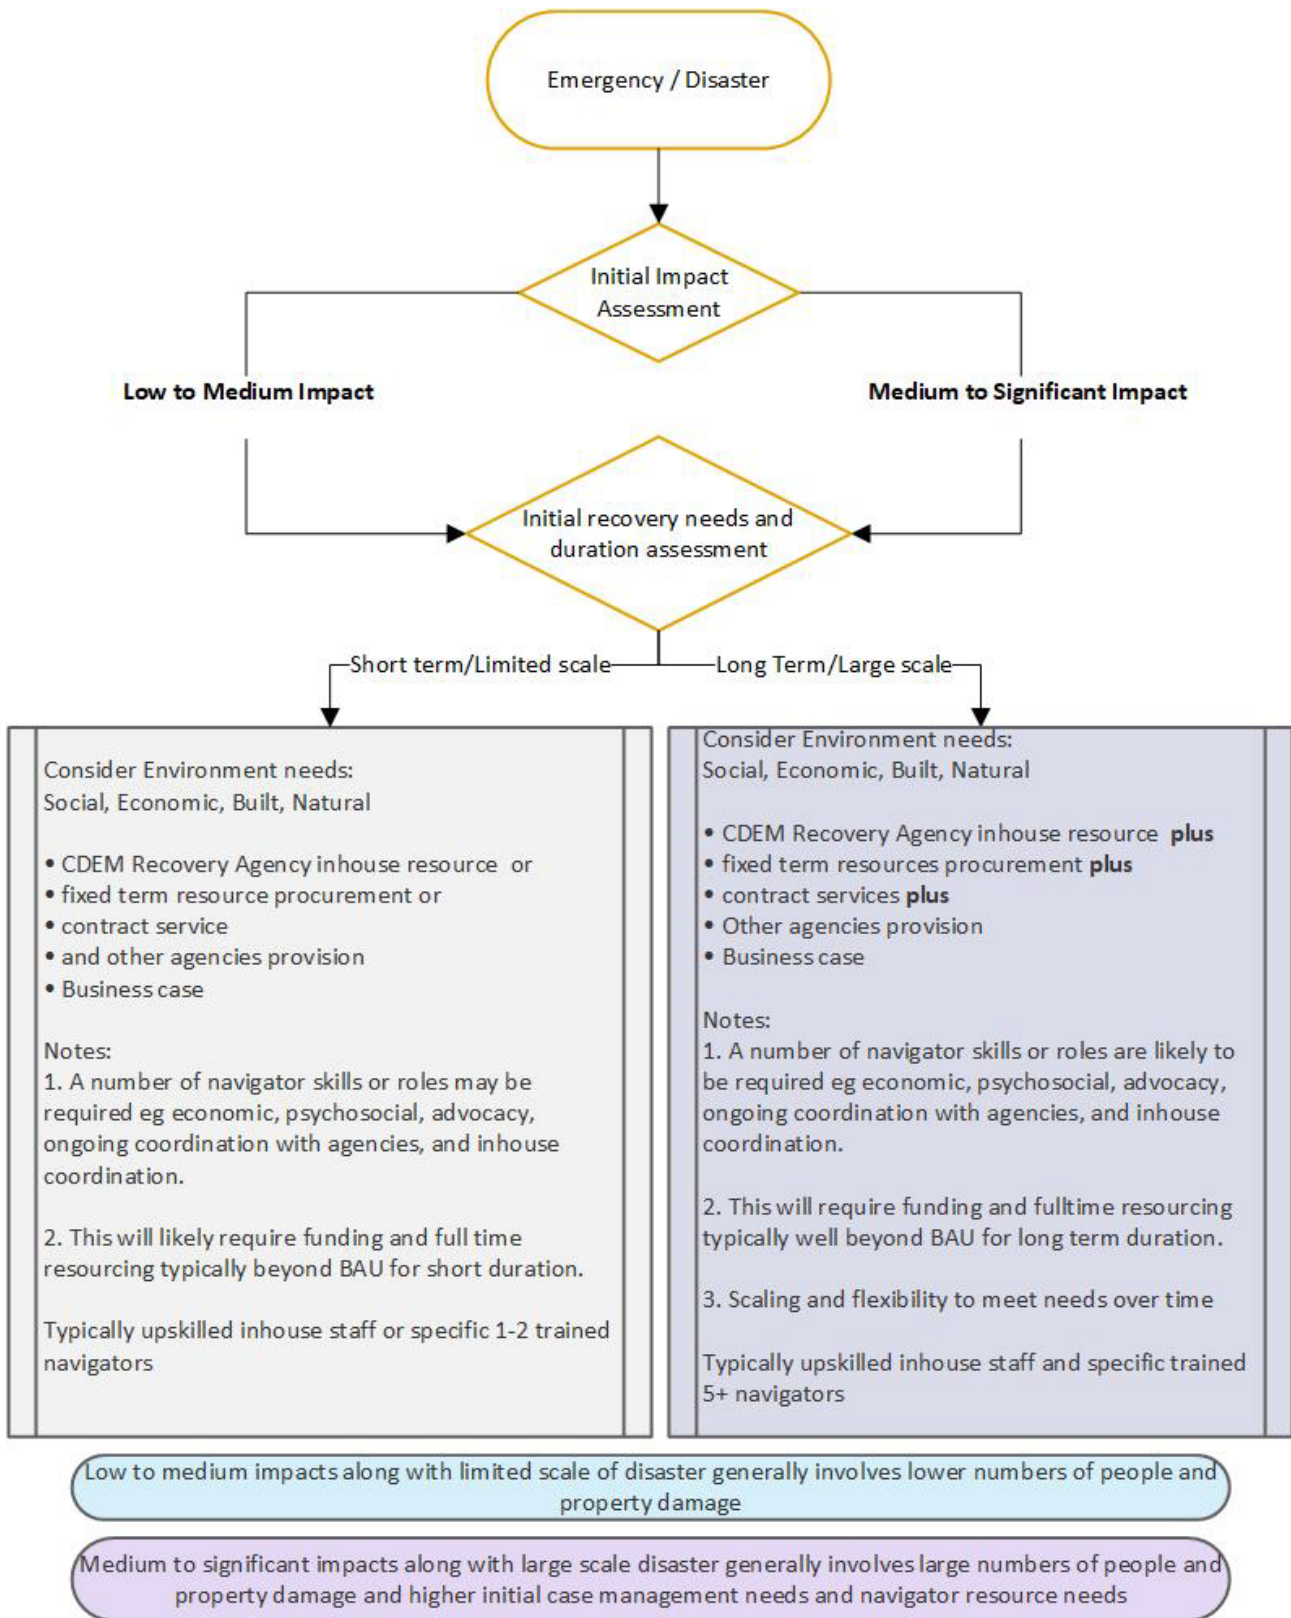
Emergency / Disaster

Initial Impact Assessment

Low to Medium Impact

Medium to Significant Impact

Initial recovery needs and duration assessment

Short term/Limited scale

Long Term/Large scale

Consider Environment needs:
Social, Economic, Built, Natural

• CDEM Recovery Agency inhouse resource or
• fixed term resource procurement or
• contract service
• and other agencies provision
• Business case

Notes:
1. A number of navigator skills or roles may be required eg economic, psychosocial, advocacy, ongoing coordination with agencies, and inhouse coordination.

2. This will likely require funding and full time resourcing typically beyond BAU for short duration.

Typically upskilled inhouse staff or specific 1-2 trained navigators

Consider Environment needs:
Social, Economic, Built, Natural

• CDEM Recovery Agency inhouse resource **plus**
• fixed term resources procurement **plus**
• contract services **plus**
• Other agencies provision
• Business case

Notes:
1. A number of navigator skills or roles are likely to be required eg economic, psychosocial, advocacy, ongoing coordination with agencies, and inhouse coordination.

2. This will require funding and fulltime resourcing typically well beyond BAU for long term duration.

3. Scaling and flexibility to meet needs over time

Typically upskilled inhouse staff and specific trained 5+ navigators

Low to medium impacts along with limited scale of disaster generally involves lower numbers of people and property damage

Medium to significant impacts along with large scale disaster generally involves large numbers of people and property damage and higher initial case management needs and navigator resource needs